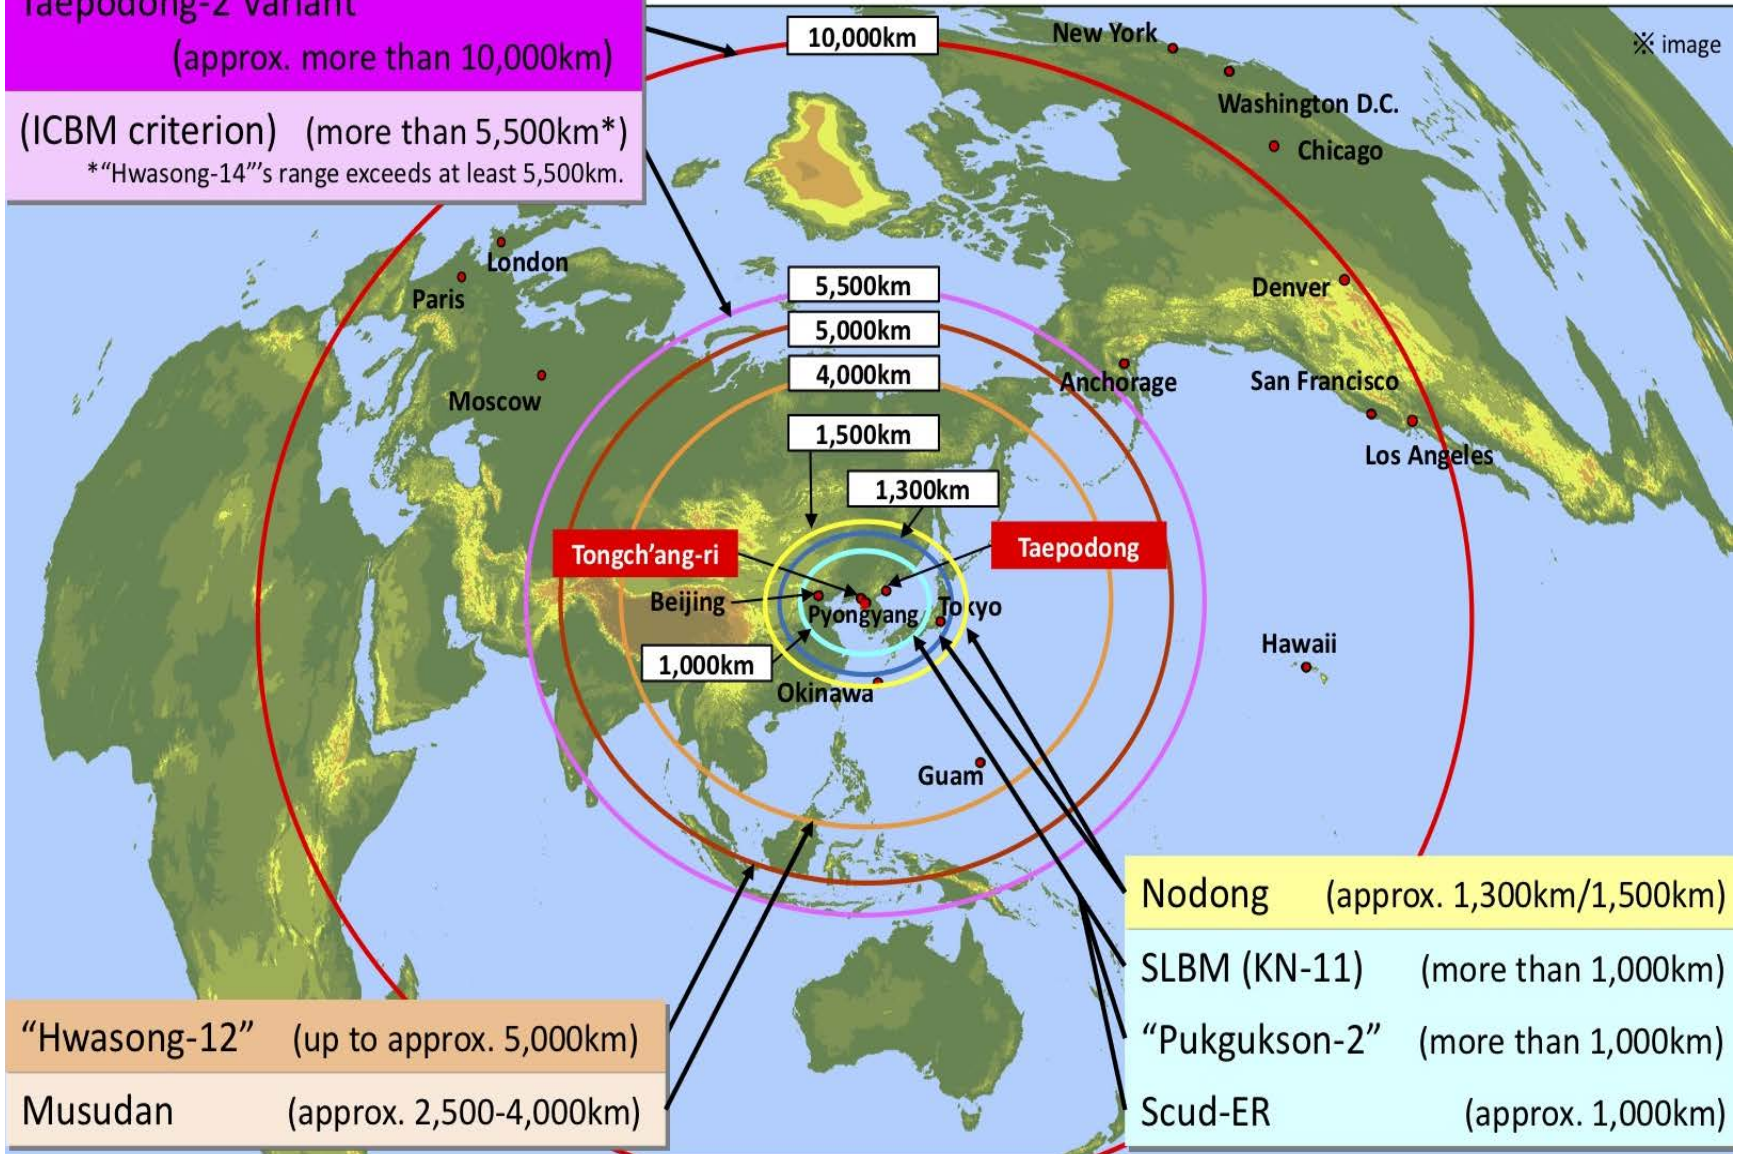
Taepodong-2 variant (approx. more than 10,000km)

(ICBM criterion) (more than 5,500km*)
*"Hwasong-14"'s range exceeds at least 5,500km.

10,000km

New York

※ image

Washington D.C.

Chicago

London

Paris

Denver

5,500km

5,000km

4,000km

Moscow

Anchorage

San Francisco

1,500km

Los Angeles

1,300km

Tongch'ang-ri

Taepodong

Beijing

Pyongyang

Tokyo

Hawaii

1,000km

Okinawa

Guam

Nodong (approx. 1,300km/1,500km)

SLBM (KN-11) (more than 1,000km)

"Pukgukson-2" (more than 1,000km)

Scud-ER (approx. 1,000km)

"Hwasong-12" (up to approx. 5,000km)

Musudan (approx. 2,500-4,000km)